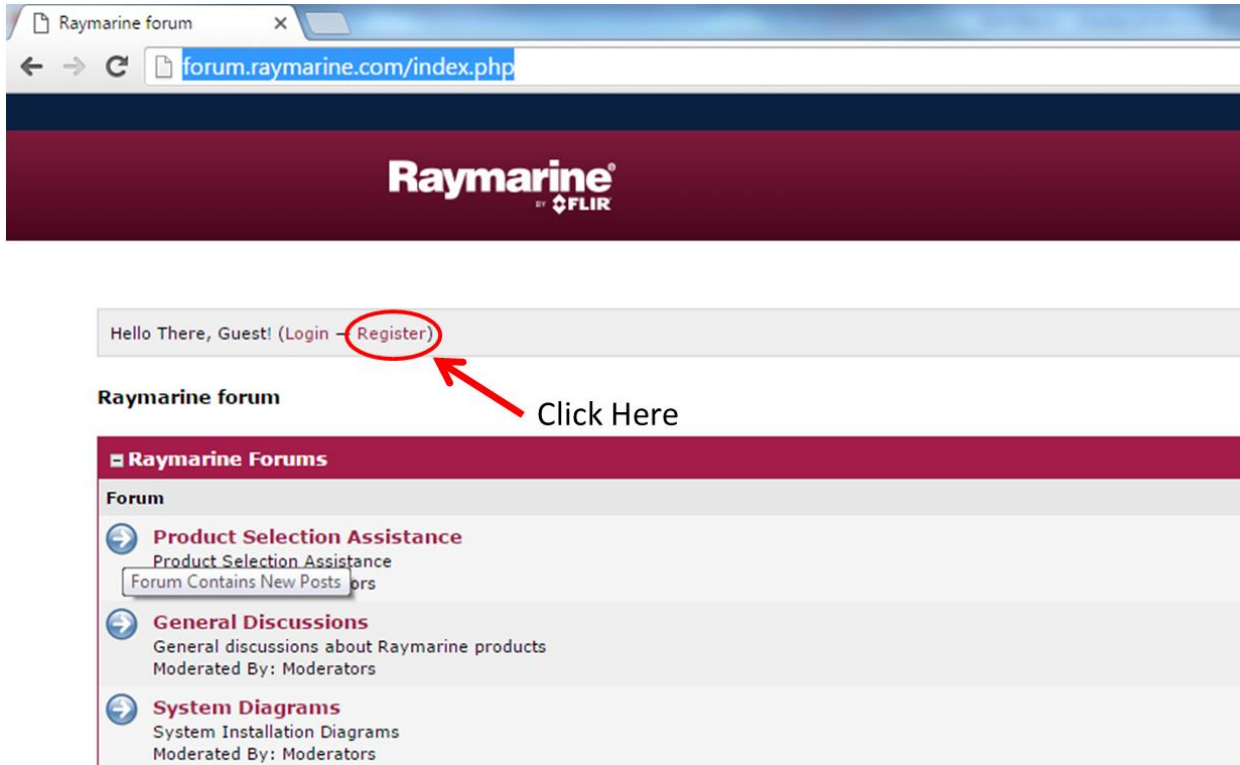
Raymarine forum

forum.raymarine.com/index.php

Raymarine® BY FLIR

Hello There, Guest! (Login — Register)

Raymarine forum

Click Here

Raymarine Forums

Forum

Product Selection Assistance
Product Selection Assistance
Forum Contains New Posts ors

General Discussions
General discussions about Raymarine products
Moderated By: Moderators

System Diagrams
System Installation Diagrams
Moderated By: Moderators